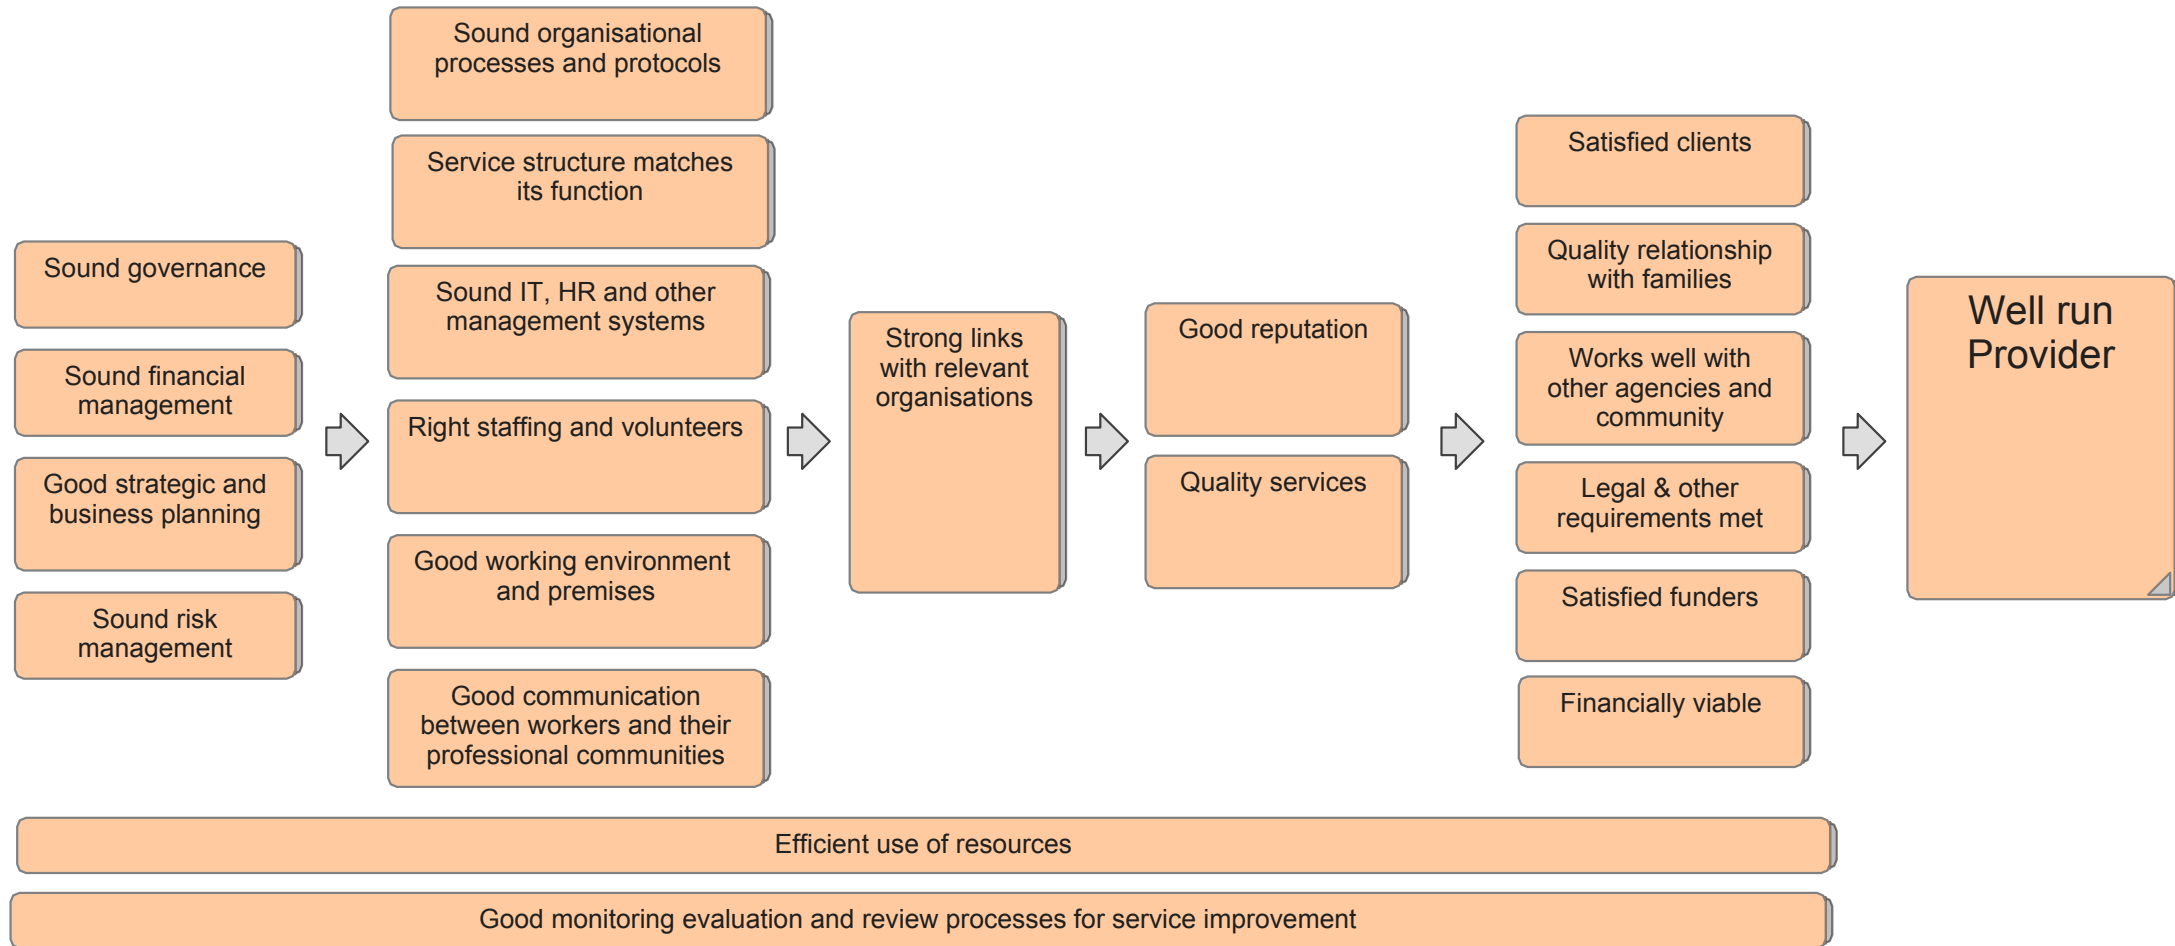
Sound governance

Sound financial management

Good strategic and business planning

Sound risk management

Sound organisational processes and protocols

Service structure matches its function

Sound IT, HR and other management systems

Right staffing and volunteers

Good working environment and premises

Good communication between workers and their professional communities

Strong links with relevant organisations

Good reputation

Quality services

Satisfied clients

Quality relationship with families

Works well with other agencies and community

Legal & other requirements met

Satisfied funders

Financially viable

Well run Provider

Efficient use of resources

Good monitoring evaluation and review processes for service improvement